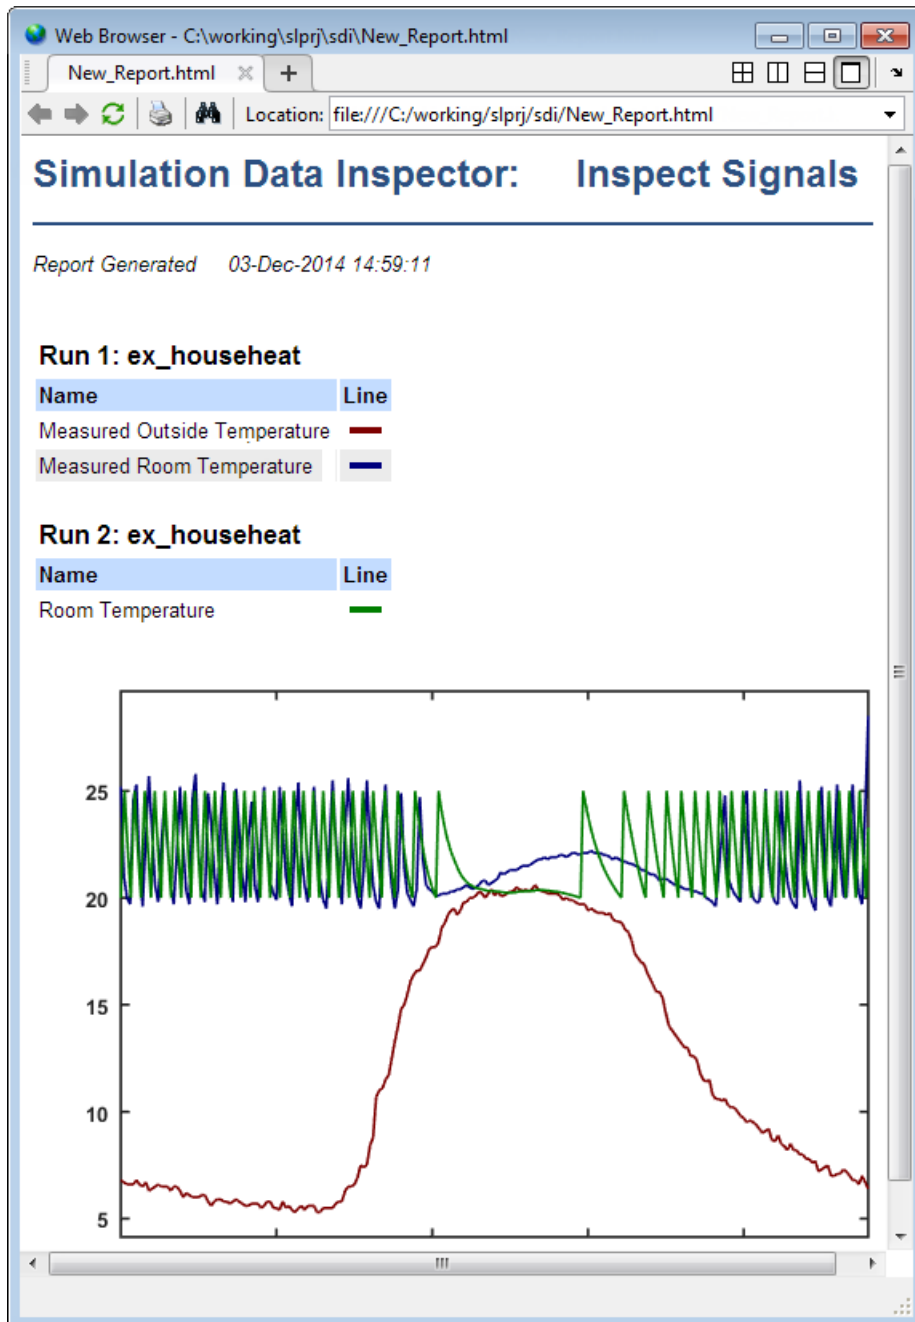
Web Browser - C:\working\slprj\sdi\New_Report.html

New_Report.html

Location: file:///C:/working/slprj/sdi/New_Report.html

Simulation Data Inspector: Inspect Signals

Report Generated 03-Dec-2014 14:59:11

Run 1: ex_househeat

| Name | Line |
|---|---|
| Measured Outside Temperature | |
| Measured Room Temperature | |

Run 2: ex_househeat

| Name | Line |
|---|---|
| Room Temperature | |

25
20
15
10
5